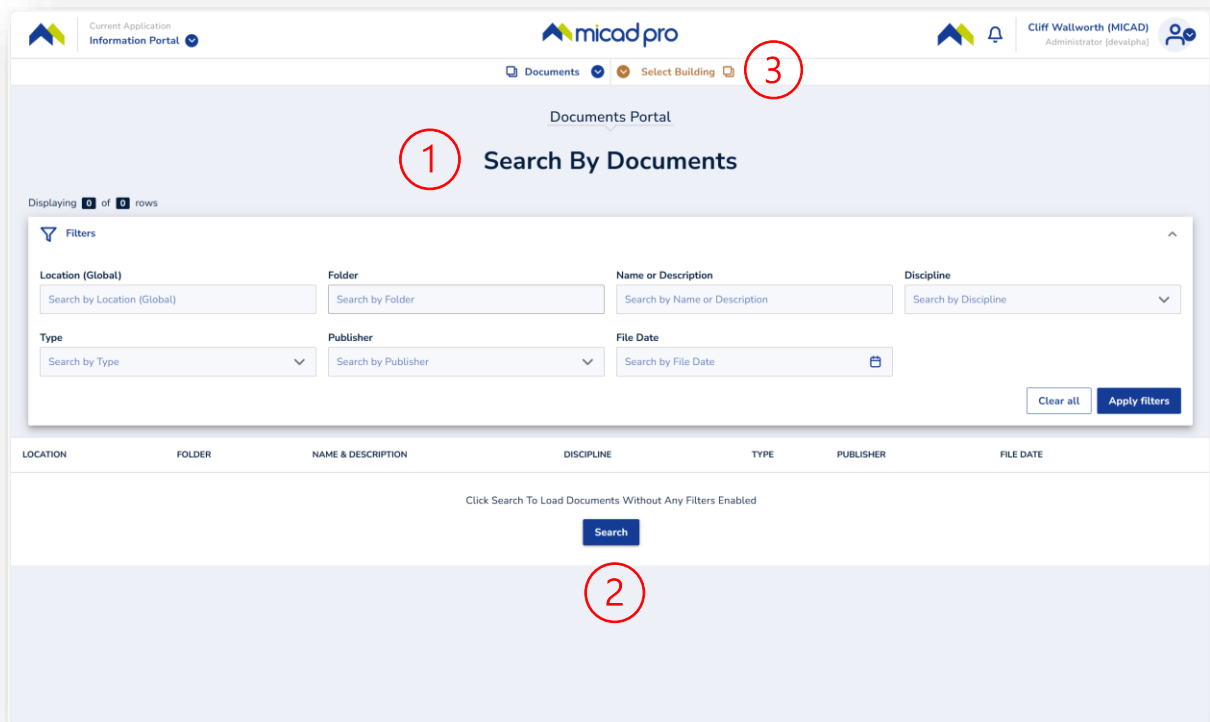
Current Application
Information Portal

micad pro

Cliff Wallworth (MICAD)
Administrator (devalpha)

Documents   Select Building

3

Documents Portal

1

Search By Documents

Displaying 0 of 0 rows

Filters

Location (Global)
Search by Location (Global)

Folder
Search by Folder

Name or Description
Search by Name or Description

Discipline
Search by Discipline

Type
Search by Type

Publisher
Search by Publisher

File Date
Search by File Date

Clear all   Apply filters

| LOCATION | FOLDER | NAME & DESCRIPTION | DISCIPLINE | TYPE | PUBLISHER | FILE DATE |
|---|---|---|---|---|---|---|

Click Search To Load Documents Without Any Filters Enabled

Search

2